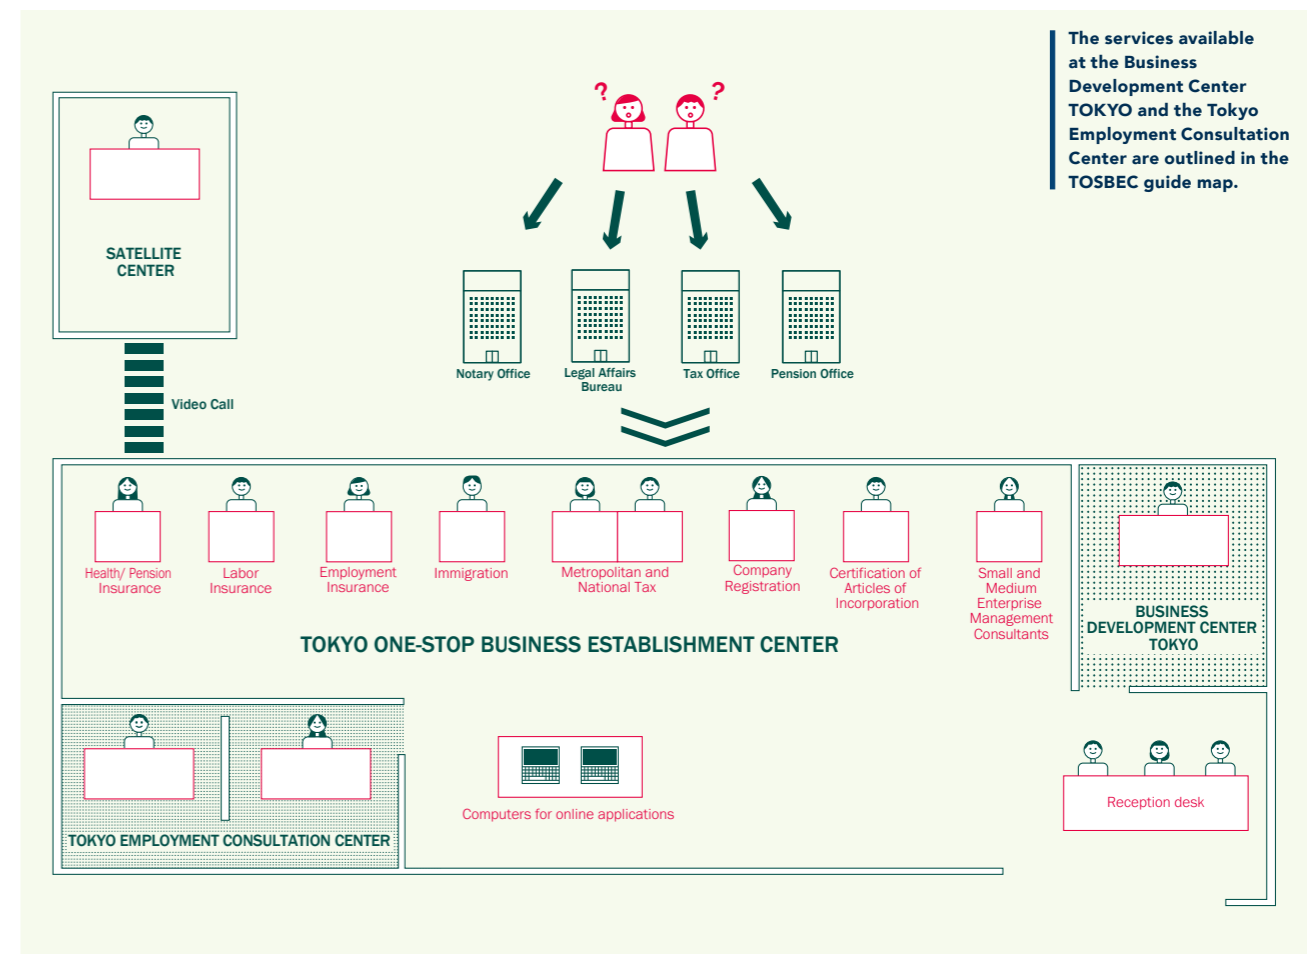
The services available at the Business Development Center TOKYO and the Tokyo Employment Consultation Center are outlined in the TOSBEC guide map.

SATELLITE CENTER

Video Call

?
?

Notary Office

Legal Affairs Bureau

Tax Office

Pension Office

Health/ Pension Insurance

Labor Insurance

Employment Insurance

Immigration

Metropolitan and National Tax

Company Registration

Certification of Articles of Incorporation

Small and Medium Enterprise Management Consultants

TOKYO ONE-STOP BUSINESS ESTABLISHMENT CENTER

BUSINESS DEVELOPMENT CENTER TOKYO

TOKYO EMPLOYMENT CONSULTATION CENTER

Computers for online applications

Reception desk